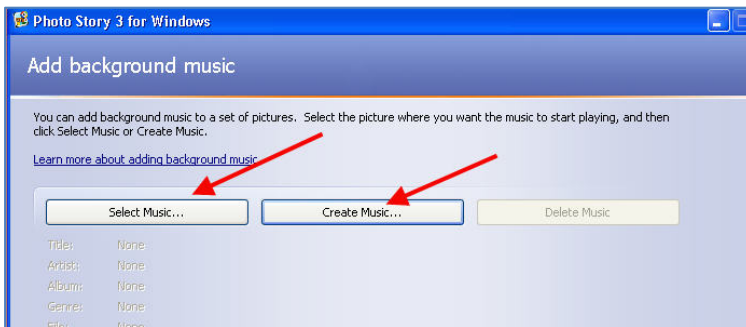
Photo Story 3 for Windows

Add background music

You can add background music to a set of pictures. Select the picture where you want the music to start playing, and then click Select Music or Create Music.

Learn more about adding background music

Select Music...

Create Music...

Delete Music

Title: None
Artist: None
Album: None
Genre: None
File: None